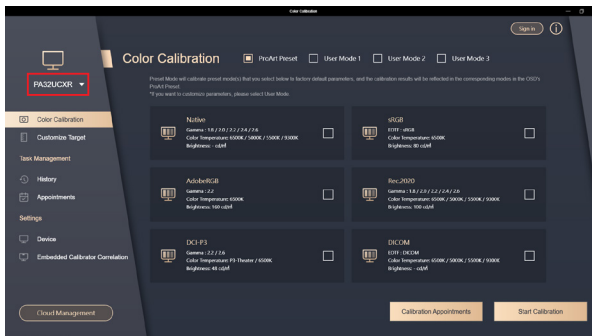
Color Calibration

Sign in

PA32UCXR

Color Calibration

ProArt Preset

User Mode 1

User Mode 2

User Mode 3

Preset Mode will calibrate preset mode(s) that you select below to factory default parameters, and the calibration results will be reflected in the corresponding modes in the OSD's ProArt Preset.
*If you want to customize parameters, please select User Mode

Color Calibration

Customize Target

Task Management

History

Appointments

Settings

Device

Embedded Calibrator Correlation

Native
Gamma : 1.8 / 2.0 / 2.2 / 2.4 / 2.6
Color Temperature: 6500K / 5800K / 5500K / 9300K
Brightness : cd/m²

sRGB
EOTF : sRGB
Color Temperature: 6500K
Brightness: 80 cd/m²

AdobeRGB
Gamma : 2.2
Color Temperature: 6500K
Brightness: 160 cd/m²

Rec.2020
Gamma : 1.8 / 2.0 / 2.2 / 2.4 / 2.6
Color Temperature: 6500K / 5000K / 5500K / 9300K
Brightness: 100 cd/m²

DCI-P3
Gamma : 2.2 / 2.6
Color Temperature: P3-Theater / 6500K
Brightness: 48 cd/m²

DICOM
EOTF : DICOM
Color Temperature: 6500K / 5000K / 5500K / 9300K
Brightness : cd/m²

Cloud Management

Calibration Appointments

Start Calibration